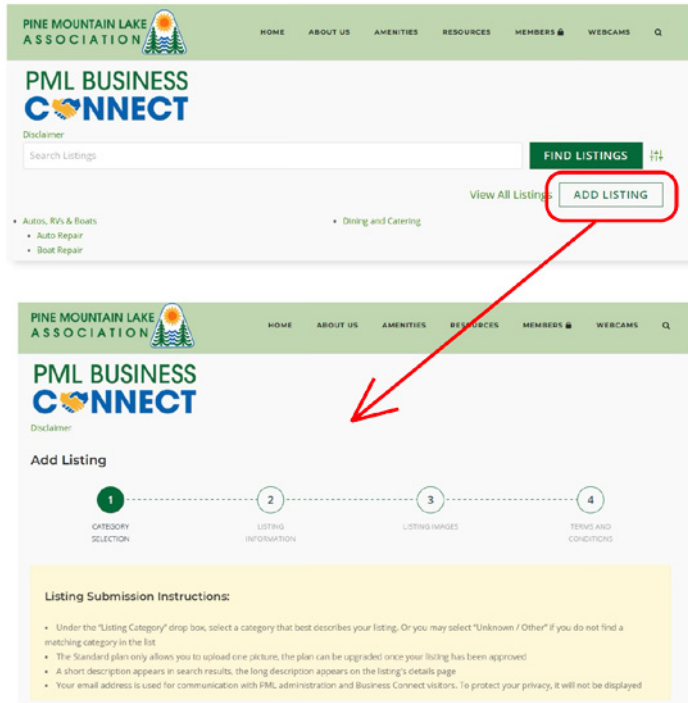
PINE MOUNTAIN LAKE ASSOCIATION

HOME ABOUT US AMENITIES RESOURCES MEMBERS WEBCAMS

PML BUSINESS CONNECT

Disclaimer

Search Listings

FIND LISTINGS

View All Listings ADD LISTING

- Autos, RVs & Boats
  - Auto Repair
  - Boat Repair
- Dining and Catering

PINE MOUNTAIN LAKE ASSOCIATION

HOME ABOUT US AMENITIES RESOURCES MEMBERS WEBCAMS

PML BUSINESS CONNECT

Disclaimer

Add Listing

1 CATEGORY SELECTION

2 LISTING INFORMATION

3 LISTING IMAGES

4 TERMS AND CONDITIONS

Listing Submission Instructions:

- Under the "Listing Category" drop box, select a category that best describes your listing. Or you may select "Unknown / Other" if you do not find a matching category in the list
- The Standard plan only allows you to upload one picture, the plan can be upgraded once your listing has been approved
- A short description appears in search results, the long description appears on the listing's details page
- Your email address is used for communication with PML administration and Business Connect visitors. To protect your privacy, it will not be displayed